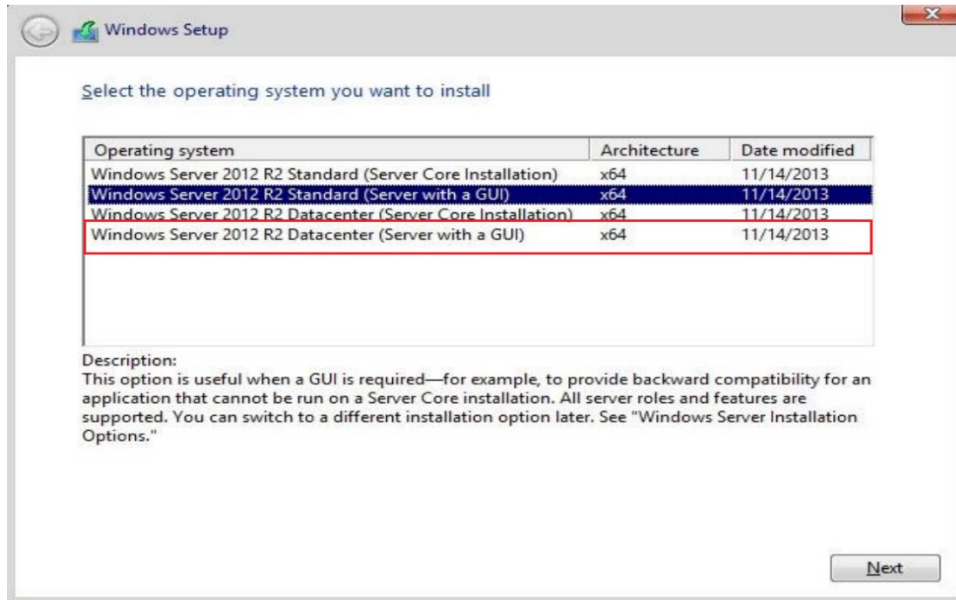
Windows Setup

Select the operating system you want to install

| Operating system | Architecture | Date modified |
|---|---|---|
| Windows Server 2012 R2 Standard (Server Core Installation) | x64 | 11/14/2013 |
| Windows Server 2012 R2 Standard (Server with a GUI) | x64 | 11/14/2013 |
| Windows Server 2012 R2 Datacenter (Server Core Installation) | x64 | 11/14/2013 |
| Windows Server 2012 R2 Datacenter (Server with a GUI) | x64 | 11/14/2013 |

Description:
This option is useful when a GUI is required—for example, to provide backward compatibility for an application that cannot be run on a Server Core installation. All server roles and features are supported. You can switch to a different installation option later. See "Windows Server Installation Options."

Next